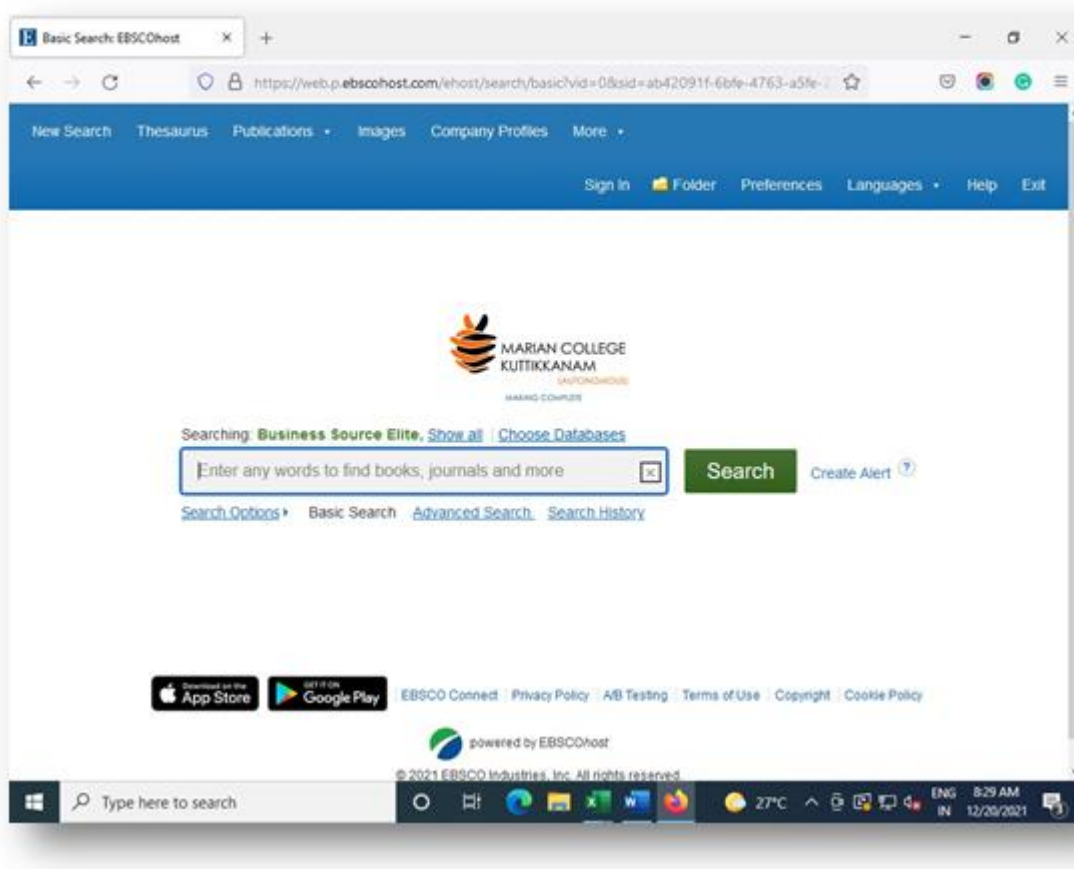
Basic Search: EBSCOhost

https://web.p.ebscohost.com/ehost/search/basic?vid=0&sid=ab42091f-6bfe-4763-a5fe-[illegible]

New Search Thesaurus Publications Images Company Profiles More

Sign In Folder Preferences Languages Help Exit

MARIAN COLLEGE KUTTIKKANAM (AUTONOMOUS)
MAKING COMPLETE

Searching: Business Source Elite, Show all | Choose Databases

Enter any words to find books, journals and more

Search

Create Alert

Search Options Basic Search Advanced Search Search History

Download on the App Store

GET IT ON Google Play

EBSCO Connect | Privacy Policy | A/B Testing | Terms of Use | Copyright | Cookie Policy

powered by EBSCOhost

© 2021 EBSCO Industries, Inc. All rights reserved.

Type here to search

27°C

ENG IN

8:29 AM 12/20/2021